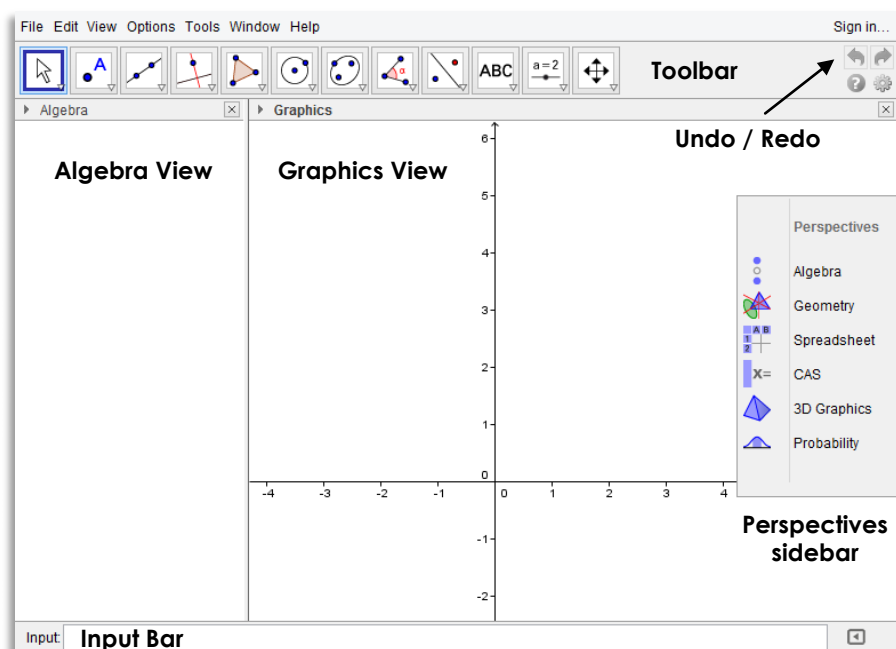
File Edit View Options Tools Window Help

Sign in...

ABC

a=2

Toolbar

Algebra

Graphics

Undo / Redo

Algebra View

Graphics View

6
5
4
3
2
1
0
-1
-2

-4 -3 -2 -1 0 1 2 3 4

Perspectives

Algebra

Geometry

Spreadsheet

CAS

3D Graphics

Probability

Perspectives sidebar

Input: Input Bar